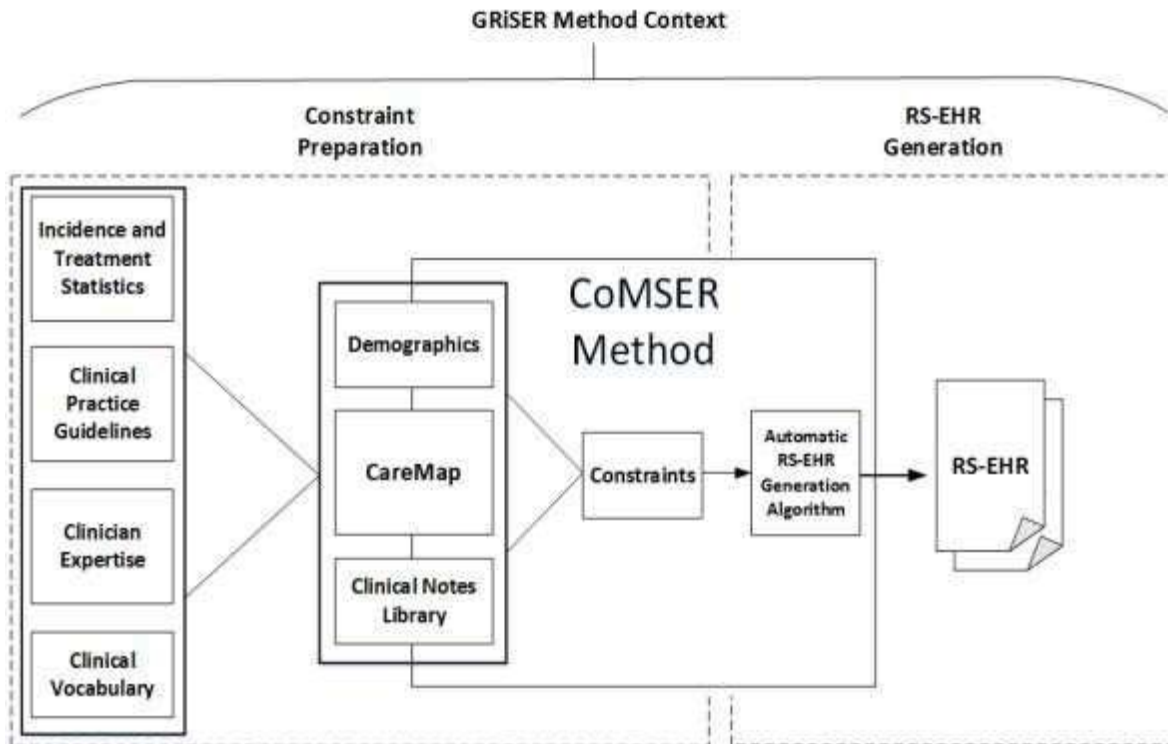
GRiSER Method Context

Constraint Preparation

RS-EHR Generation

Incidence and Treatment Statistics

Clinical Practice Guidelines

Clinician Expertise

Clinical Vocabulary

CoMSER Method

Demographics

CareMap

Clinical Notes Library

Constraints

Automatic RS-EHR Generation Algorithm

RS-EHR